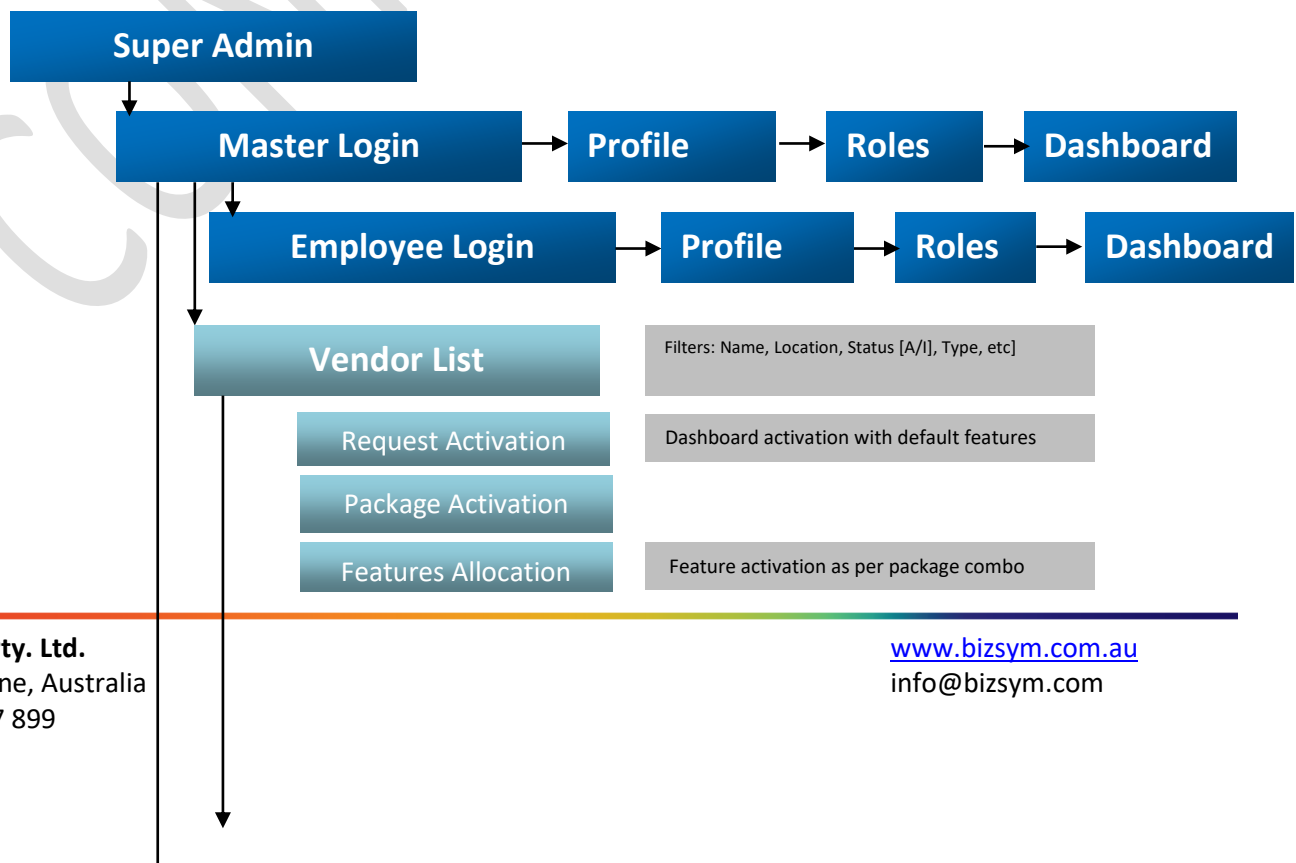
Super Admin

Master Login → Profile → Roles → Dashboard

Employee Login → Profile → Roles → Dashboard

Vendor List

Filters: Name, Location, Status [A/I], Type, etc]

Request Activation

Dashboard activation with default features

Package Activation

Features Allocation

Feature activation as per package combo

ty. Ltd.
ne, Australia
7 899

www.bizsym.com.au
info@bizsym.com